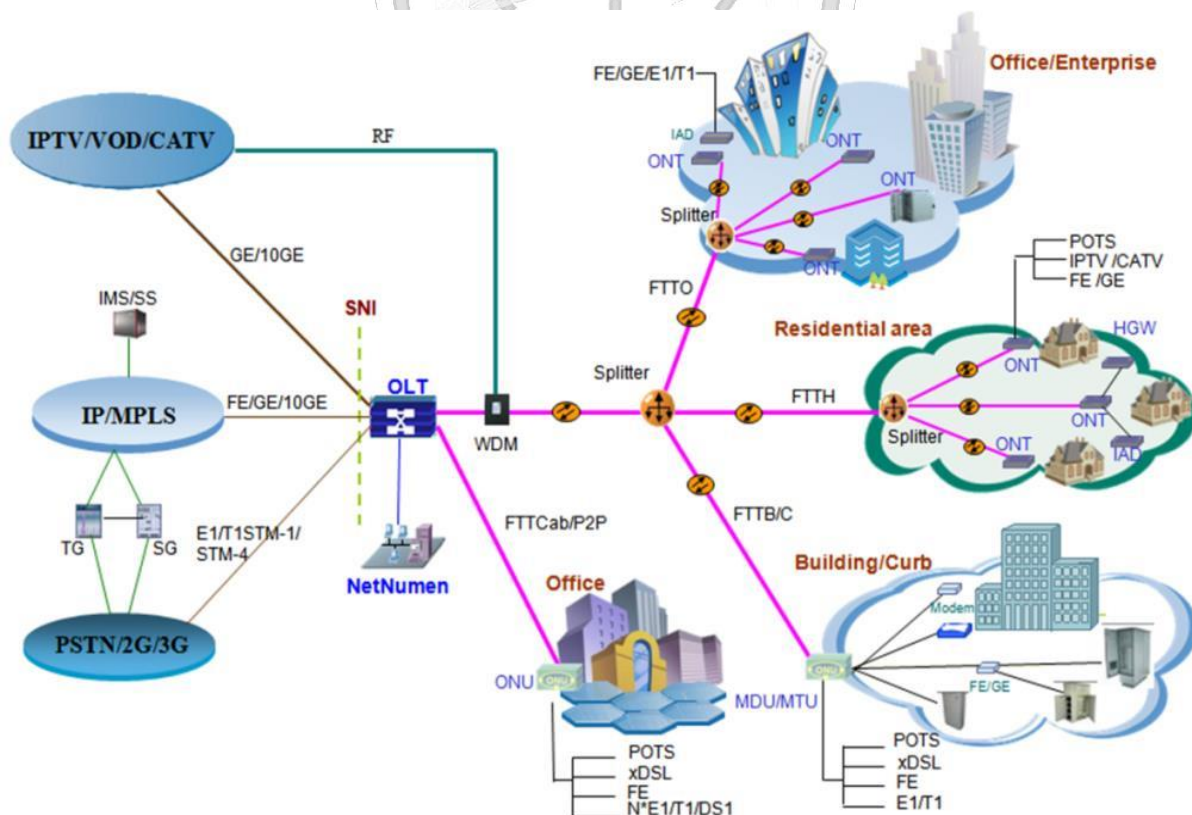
IPTV/VOD/CATV

RF

GE/10GE

IMS/SS

SNI

IP/MPLS

FE/GE/10GE

OLT

WDM

TG

SG

E1/T1STM-1/ STM-4

PSTN/2G/3G

NetNumen

FE/GE/E1/T1

IAD

ONT

ONT

ONT

Splitter

ONT

Office/Enterprise

FTTO

Splitter

POTS
IPTV /CATV
FE /GE

Residential area

HGW

ONT

FTTH

Splitter

ONT

ONT

IAD

FTTB/C

FTTCab/P2P

Building/Curb

Modem

Office

ONU

ONU

MDU/MTU

ONU

FE/GE

POTS
xDSL
FE
N*E1/T1/DS1

POTS
xDSL
FE
E1/T1